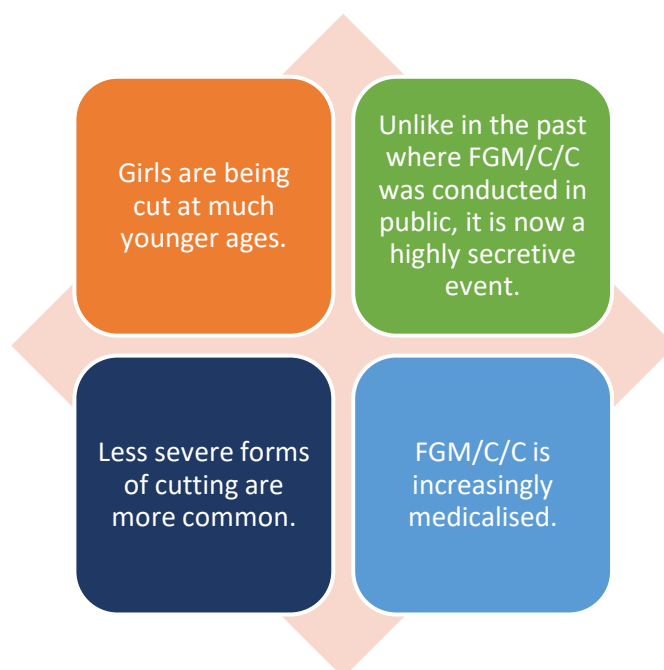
Girls are being cut at much younger ages.

Unlike in the past where FGM/C/C was conducted in public, it is now a highly secretive event.

Less severe forms of cutting are more common.

FGM/C/C is increasingly medicalised.